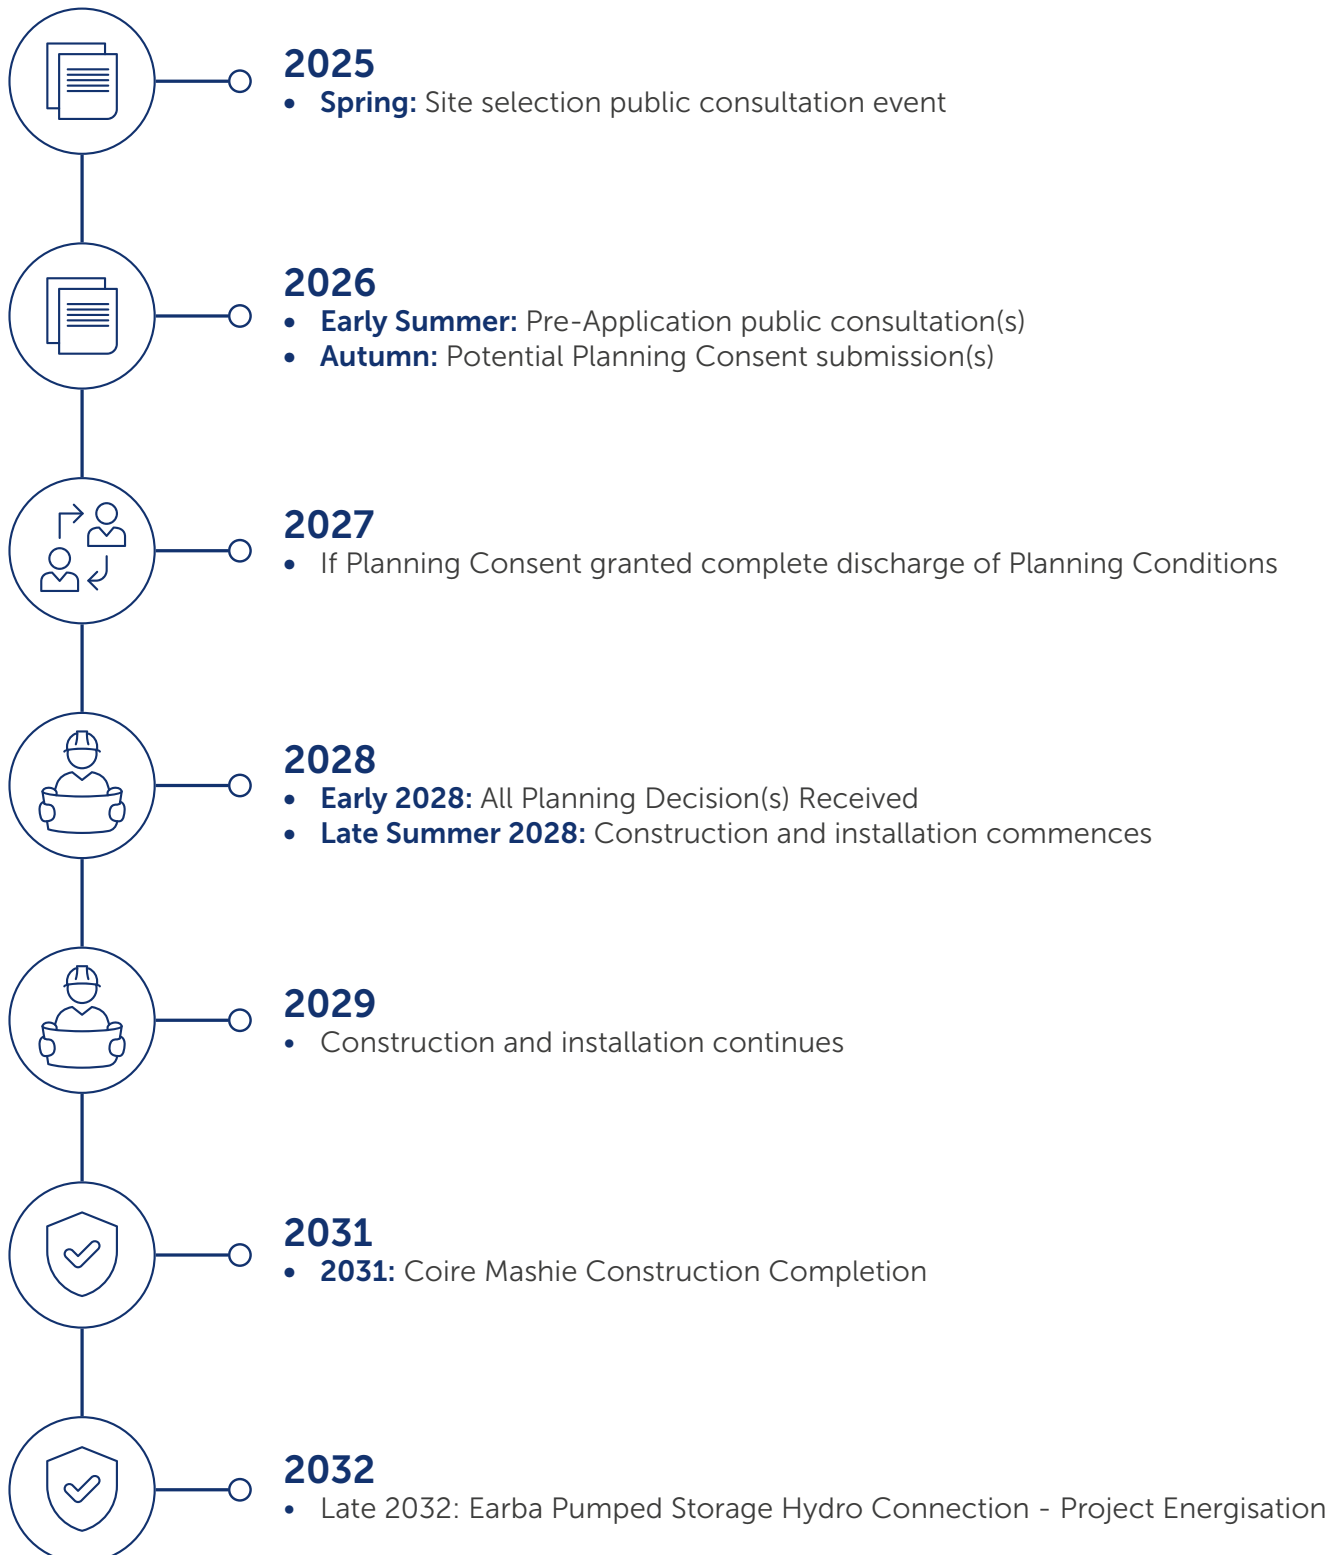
2025
- **Spring:** Site selection public consultation event

2026
- **Early Summer:** Pre-Application public consultation(s)
- **Autumn:** Potential Planning Consent submission(s)

2027
- If Planning Consent granted complete discharge of Planning Conditions

2028
- **Early 2028:** All Planning Decision(s) Received
- **Late Summer 2028:** Construction and installation commences

2029
- Construction and installation continues

2031
- **2031:** Coire Mashie Construction Completion

2032
- Late 2032: Earba Pumped Storage Hydro Connection - Project Energisation